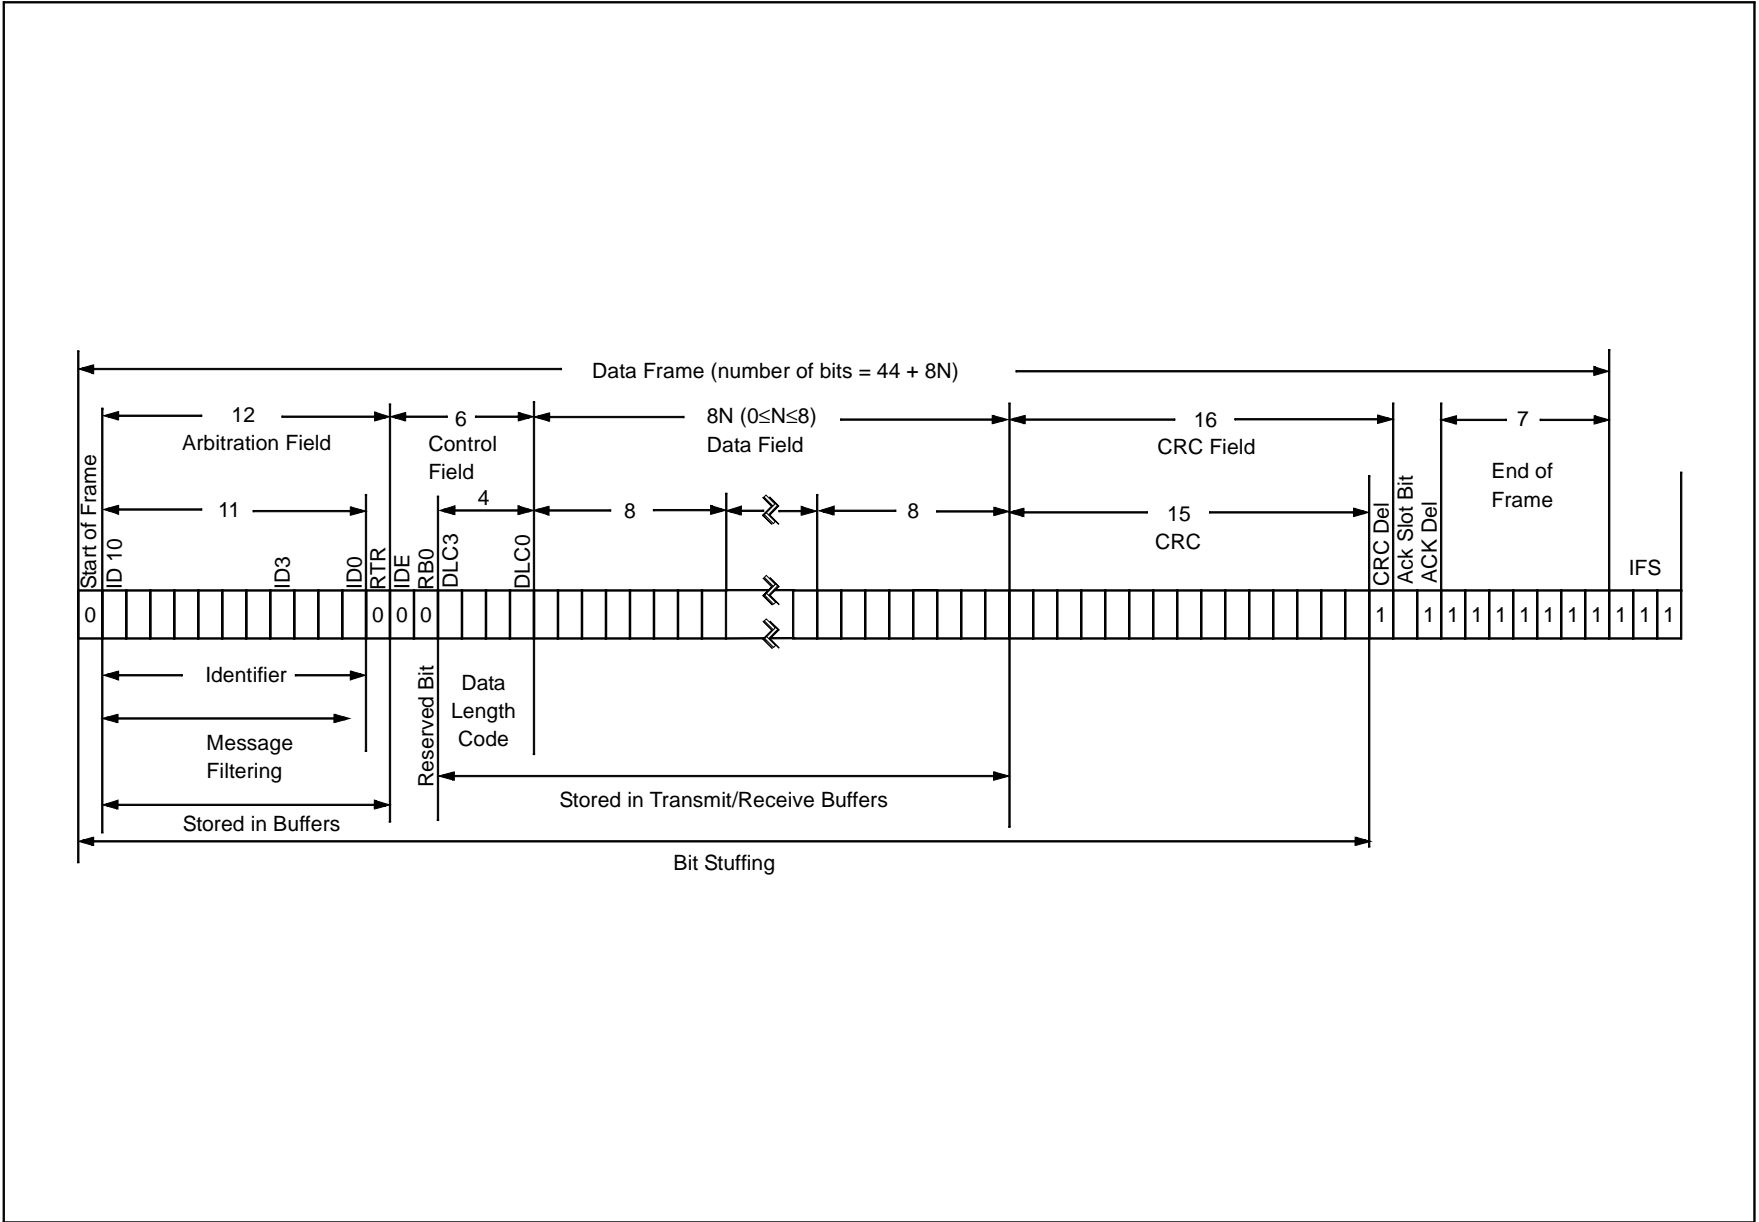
Data Frame (number of bits = 44 + 8N)

12
Arbitration Field

6
Control Field

8N ($0 \leq N \leq 8$)
Data Field

16
CRC Field

7
End of Frame

11

4

8

8

15
CRC

Start of Frame
ID 10
ID3
ID0
RTR
IDE
RB0
DLC3
DLC0
CRC Del
Ack Slot Bit
ACK Del
IFS

0
0
0
0
1
1
1
1
1
1
1
1
1
1
1
1

Identifier

Message Filtering

Stored in Buffers

Reserved Bit

Data Length Code

Stored in Transmit/Receive Buffers

Bit Stuffing